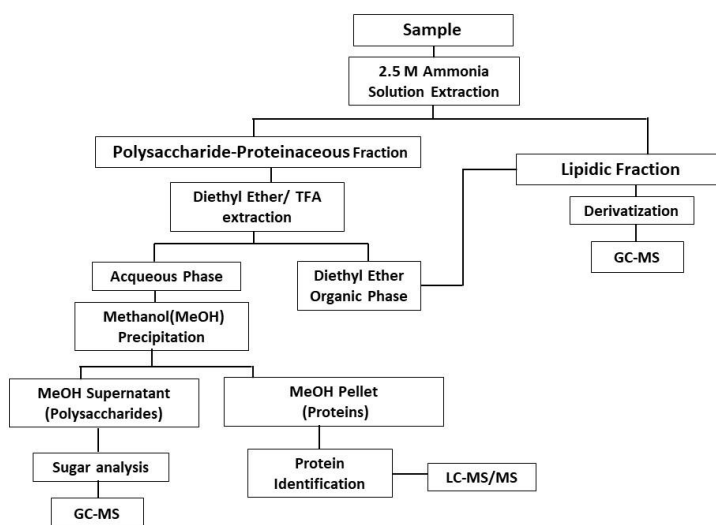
Sample

2.5 M Ammonia Solution Extraction

Polysaccharide-Proteinaceous Fraction

Lipidic Fraction

Diethyl Ether/ TFA extraction

Derivatization

GC-MS

Acqueous Phase

Diethyl Ether Organic Phase

Methanol(MeOH) Precipitation

MeOH Supernatant (Polysaccharides)

MeOH Pellet (Proteins)

Sugar analysis

Protein Identification

LC-MS/MS

GC-MS